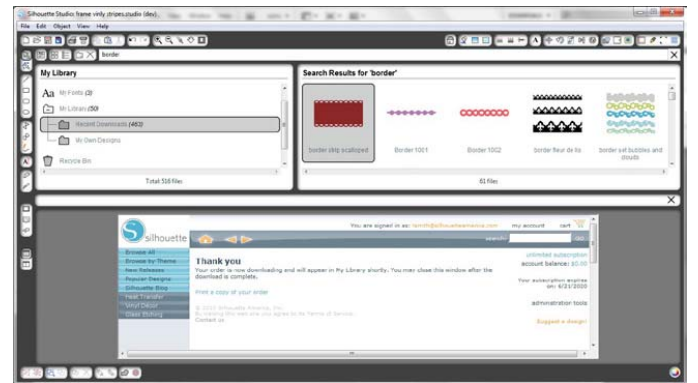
Silhouette Studio: frame vinly stripes.studio (dev)

File Edit Object View Help

border

My Library

Aa My Fonts (3)

My Library (50)

Recent Downloads (463)

My Own Designs

Recycle Bin

Total 516 files

Search Results for 'border'

border strip scalloped

Border 1001

Border 1002

border fleur de lis

border pet bubbles and clouds

61 files

You are signed in as: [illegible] my account cart

search

silhouette

Browse All
Browse by Theme
New Releases
Popular Designs
Silhouette Blog
Heat Transfer
Vinyl Décor
Glass Etching

Thank you

Your order is now downloading and will appear in My Library shortly. You may close this window after the download is complete.

Print a copy of your order

© 2011 Silhouette America, Inc.
By visiting this site you agree to its Terms of Service.
Contact us

unlimited subscription
account balance: $0.00

Your subscription expires on: 4/21/2020

administrator tools

Suggest a design